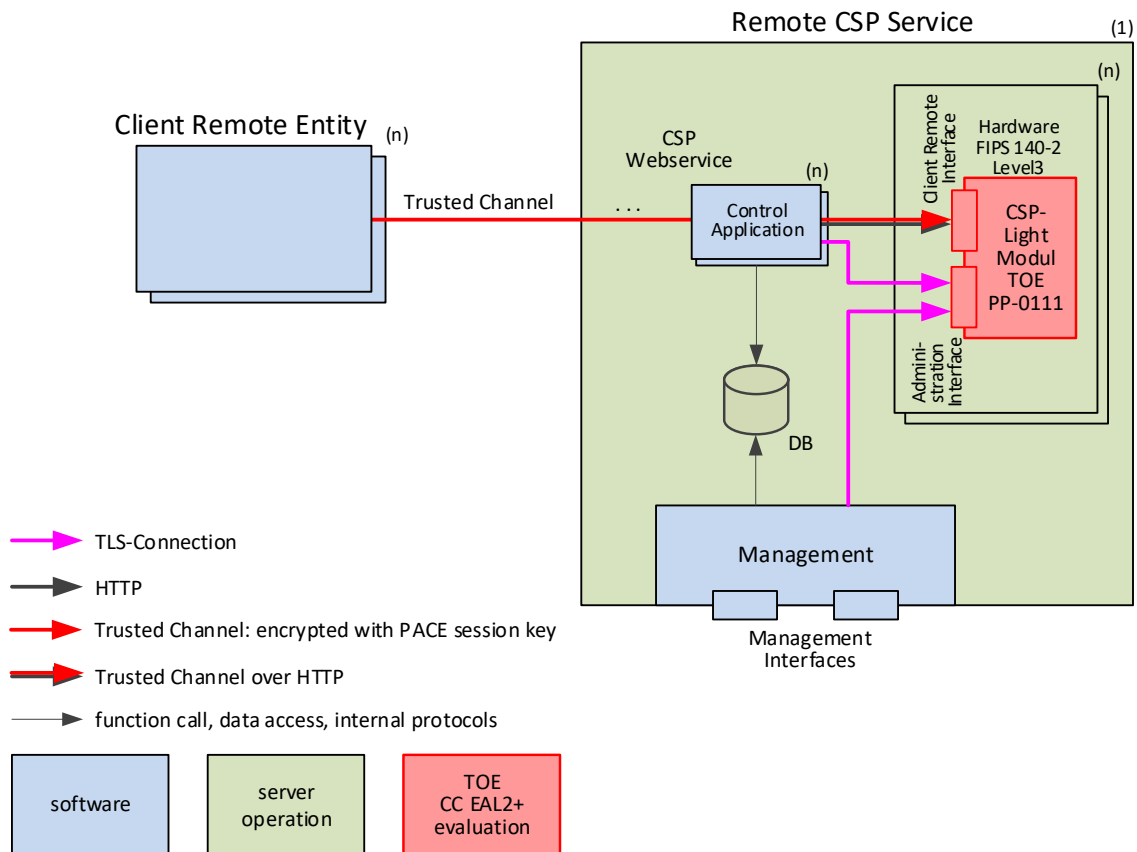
Remote CSP Service

(1)

(n)

Client Remote Entity

(n)

CSP Webservice

Hardware FIPS 140-2 Level3

Client Remote Interface

(n)

Trusted Channel

. . .

Control Application

CSP-Light Modul TOE PP-0111

Admini-stration Interface

DB

Management

Management Interfaces

TLS-Connection

HTTP

Trusted Channel: encrypted with PACE session key

Trusted Channel over HTTP

function call, data access, internal protocols

software

server operation

TOE CC EAL2+ evaluation